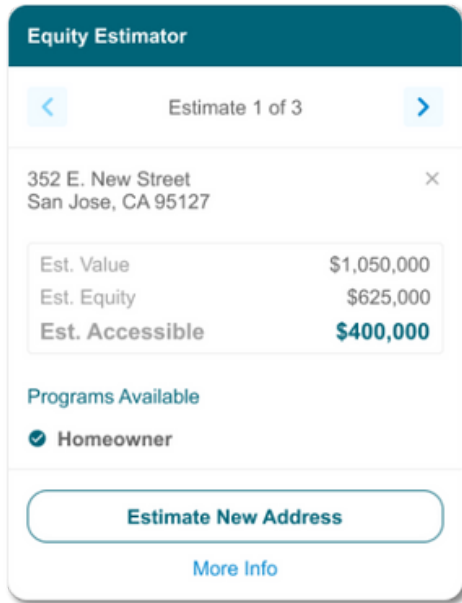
Equity Estimator

<

Estimate 1 of 3

>

352 E. New Street
San Jose, CA 95127

×

| Est. Value | $1,050,000 |
|---|---|
| Est. Equity | $625,000 |
| Est. Accessible | $400,000 |

Programs Available

Homeowner

Estimate New Address

More Info